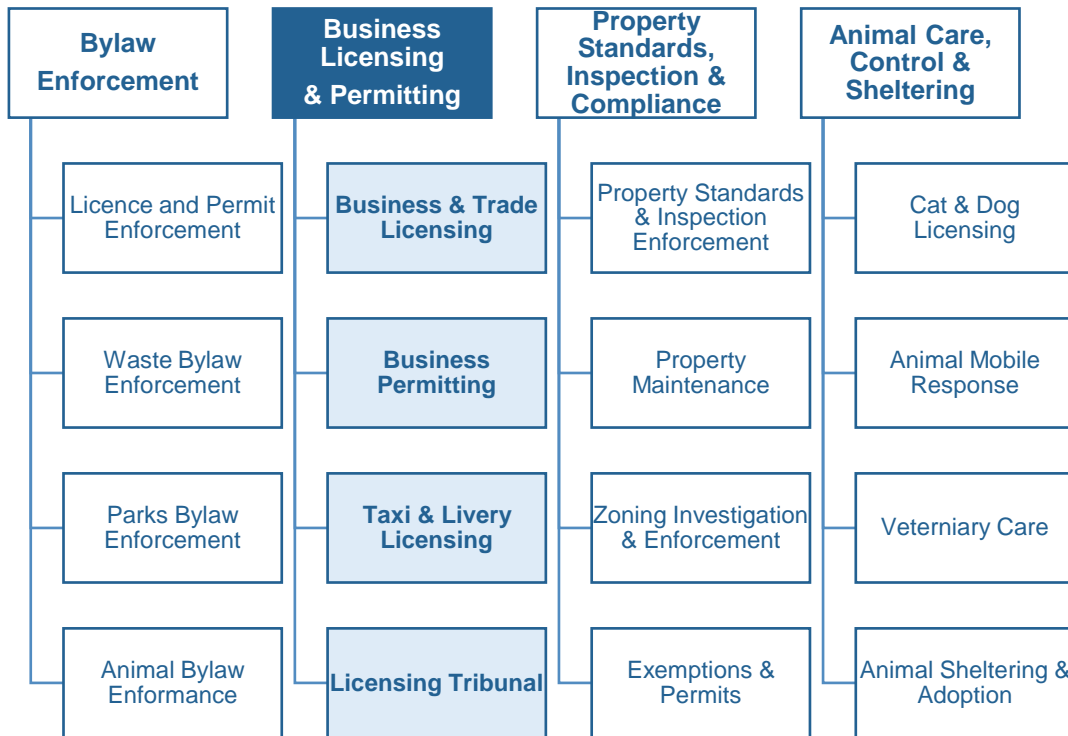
Bylaw Enforcement

Licence and Permit Enforcement

Waste Bylaw Enforcement

Parks Bylaw Enforcement

Animal Bylaw Enformance

Business Licensing & Permitting

Business & Trade Licensing

Business Permitting

Taxi & Livery Licensing

Licensing Tribunal

Property Standards, Inspection & Compliance

Property Standards & Inspection Enforcement

Property Maintenance

Zoning Investigation & Enforcement

Exemptions & Permits

Animal Care, Control & Sheltering

Cat & Dog Licensing

Animal Mobile Response

Veterniary Care

Animal Sheltering & Adoption